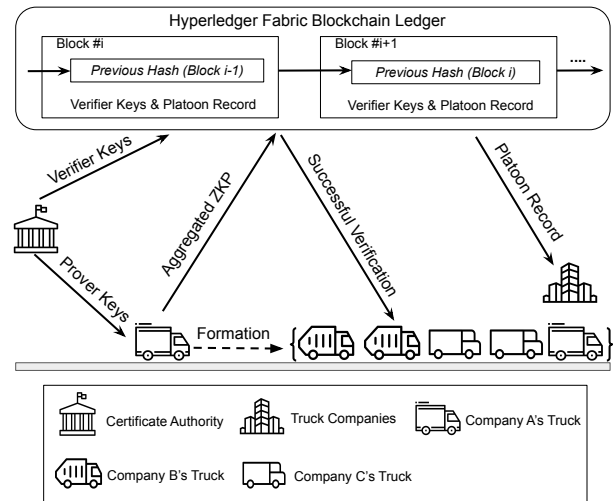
Hyperledger Fabric Blockchain Ledger

Block #i

Previous Hash (Block i-1)

Verifier Keys & Platoon Record

Block #i+1

Previous Hash (Block i)

Verifier Keys & Platoon Record

....

Verifier Keys

Aggregated ZKP

Successful Verification

Platoon Record

Prover Keys

Formation

Certificate Authority

Truck Companies

Company A's Truck

Company B's Truck

Company C's Truck